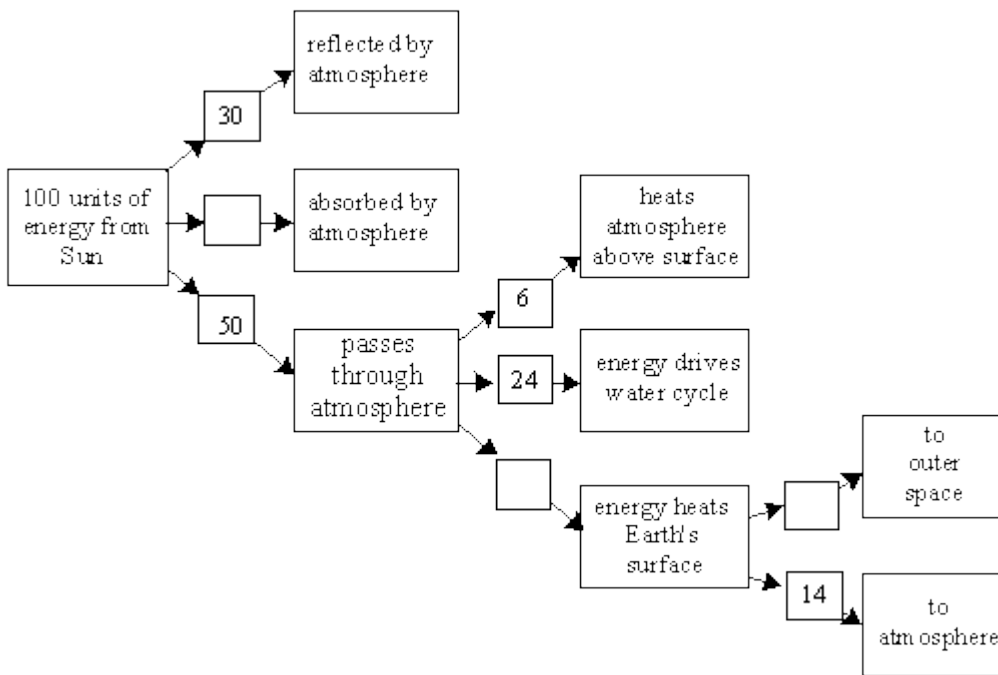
100 units of energy from Sun

30

reflected by atmosphere

absorbed by atmosphere

50

passes through atmosphere

6

heats atmosphere above surface

24

energy drives water cycle

energy heats Earth's surface

to outer space

14

to atmosphere